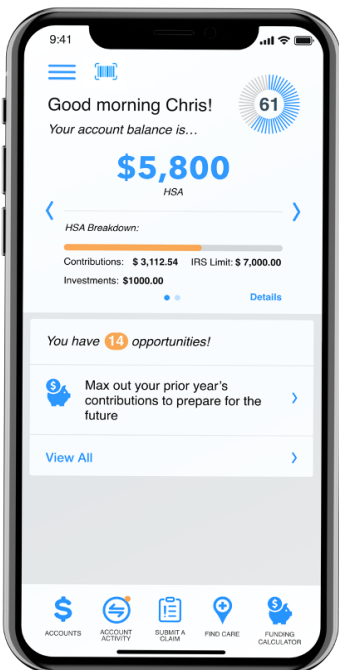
9:41

61

Good morning Chris!

Your account balance is…

$5,800

HSA

HSA Breakdown:

Contributions: $ 3,112.54 IRS Limit: $ 7,000.00

Investments: $1000.00

Details

You have 14 opportunities!

Max out your prior year's contributions to prepare for the future

View All

ACCOUNTS

ACCOUNT ACTIVITY

SUBMIT A CLAIM

FIND CARE

FUNDING CALCULATOR